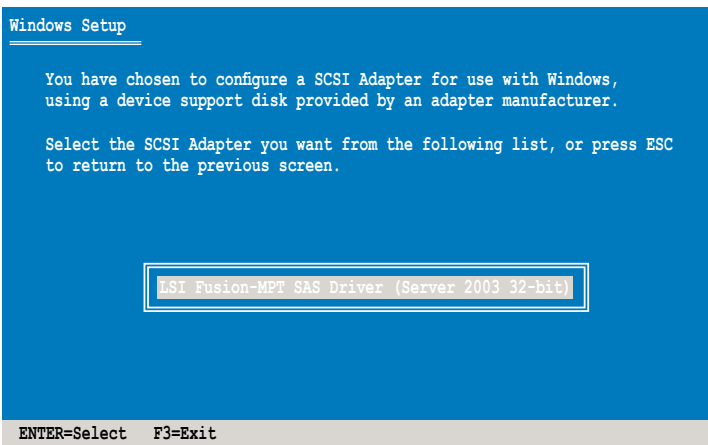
Windows Setup

You have chosen to configure a SCSI Adapter for use with Windows, using a device support disk provided by an adapter manufacturer.

Select the SCSI Adapter you want from the following list, or press ESC to return to the previous screen.

LSI Fusion-MPT SAS Driver (Server 2003 32-bit)

ENTER=Select F3=Exit